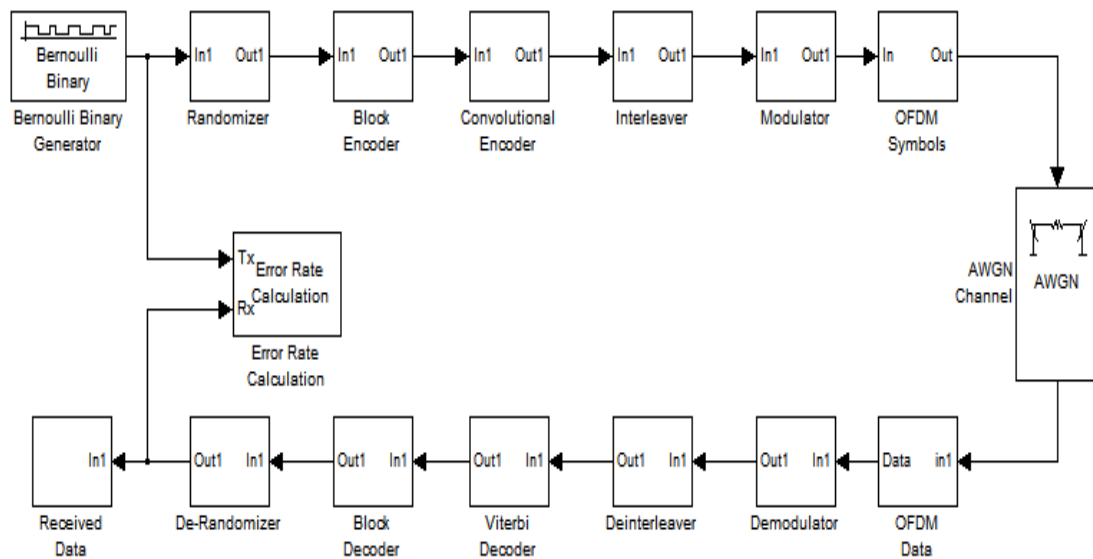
Bernoulli Binary

Bernoulli Binary Generator

In1 Out1

Randomizer

In1 Out1

Block Encoder

In1 Out1

Convolutional Encoder

In1 Out1

Interleaver

In1 Out1

Modulator

In Out

OFDM Symbols

Tx Rx Error Rate Calculation

Error Rate Calculation

AWGN

AWGN Channel

In1

Received Data

Out1 In1

De-Randomizer

Out1 In1

Block Decoder

Out1 In1

Viterbi Decoder

Out1 In1

Deinterleaver

Out1 In1

Demodulator

Data in1

OFDM Data